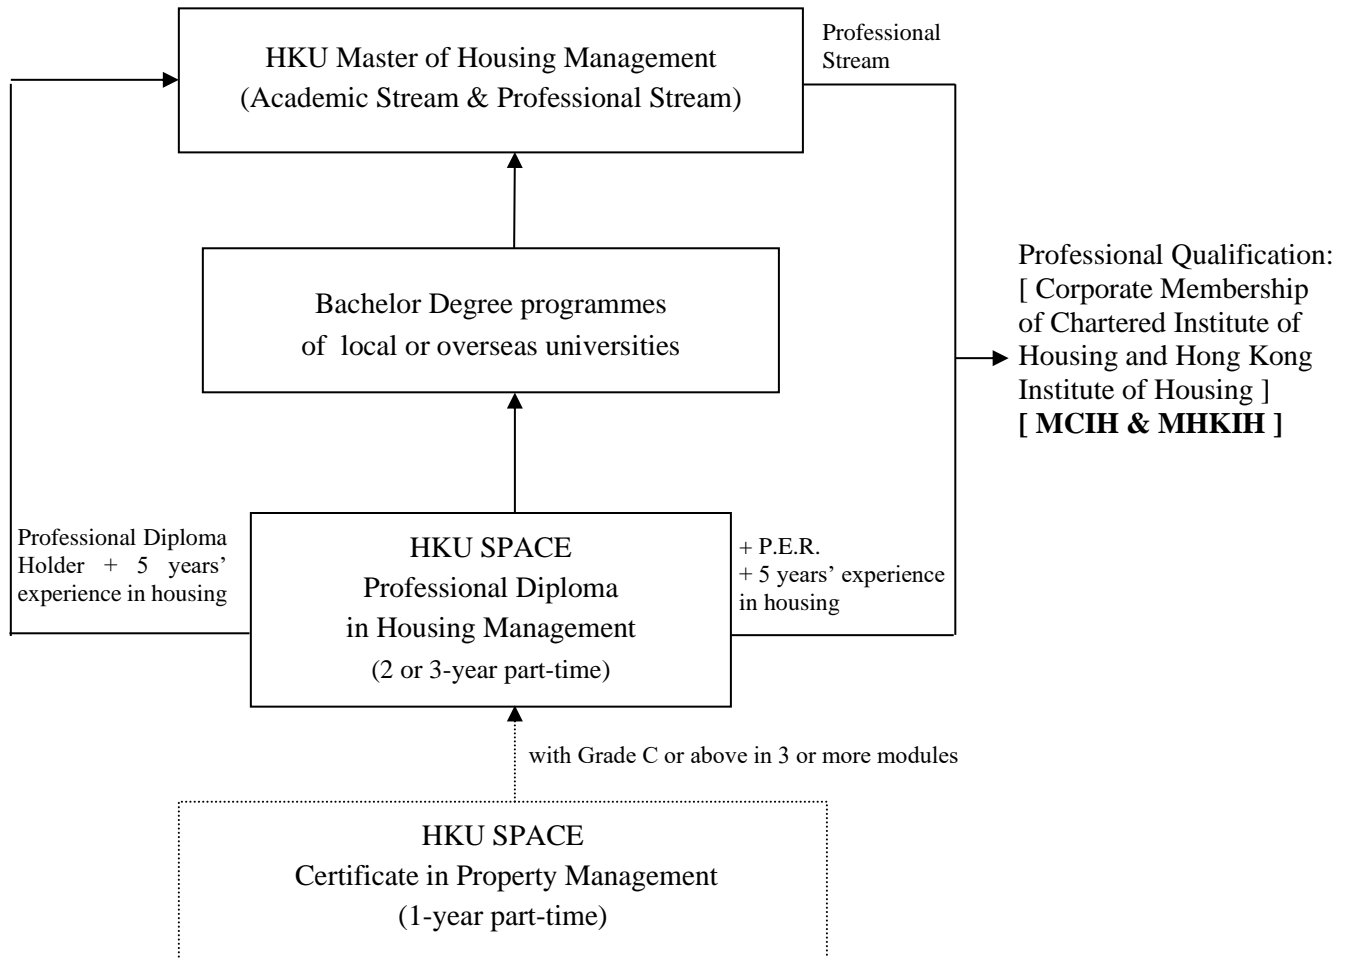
HKU Master of Housing Management
(Academic Stream & Professional Stream)

Professional Stream

Bachelor Degree programmes
of local or overseas universities

Professional Qualification:
[ Corporate Membership of Chartered Institute of Housing and Hong Kong Institute of Housing ]
**[ MCIH & MHKIH ]**

Professional Diploma Holder + 5 years' experience in housing

HKU SPACE
Professional Diploma
in Housing Management
(2 or 3-year part-time)

+ P.E.R.
+ 5 years' experience in housing

with Grade C or above in 3 or more modules

HKU SPACE
Certificate in Property Management
(1-year part-time)